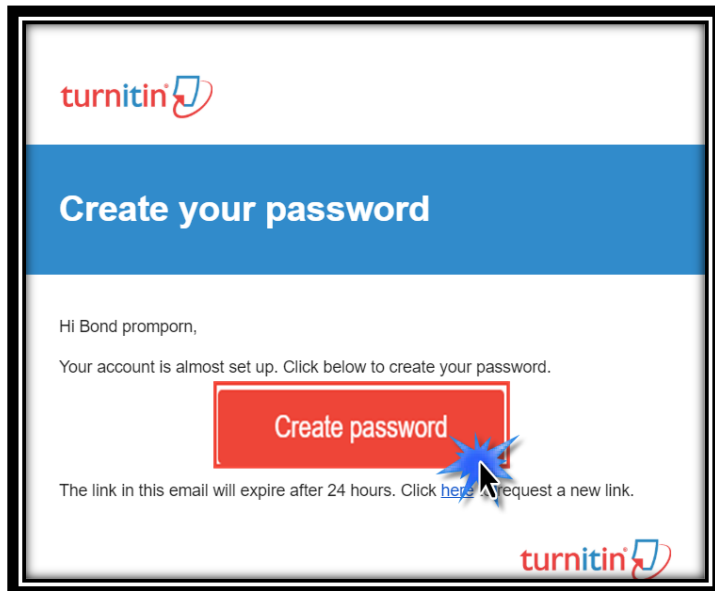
turnitin

Create your password

Hi Bond promporn,

Your account is almost set up. Click below to create your password.

Create password

The link in this email will expire after 24 hours. Click here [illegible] request a new link.

turnitin